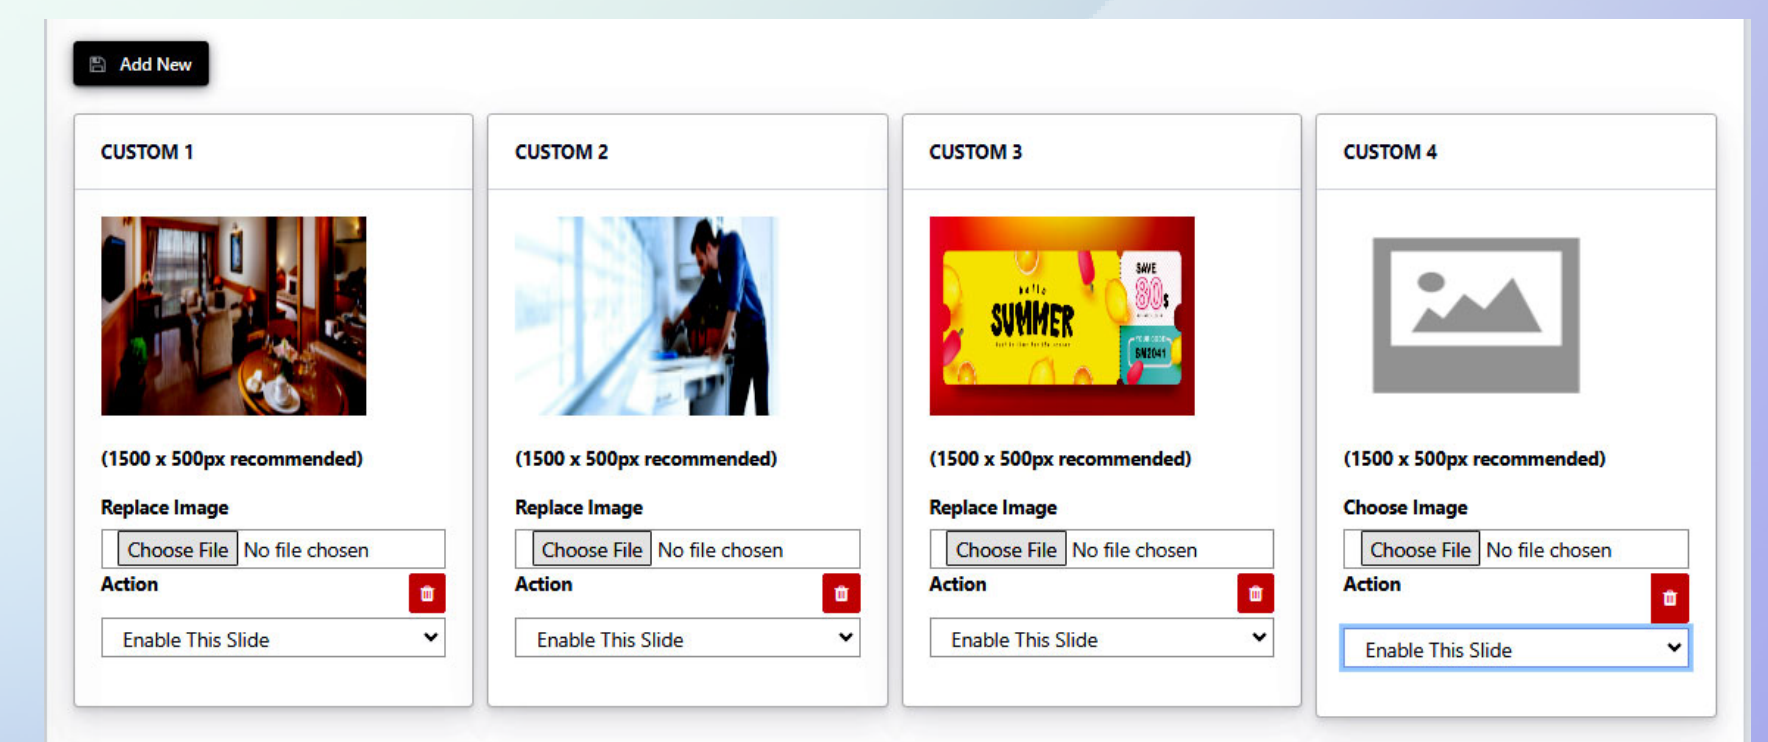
Add New

CUSTOM 1

(1500 x 500px recommended)

Replace Image

Choose File No file chosen

Action

Enable This Slide

CUSTOM 2

(1500 x 500px recommended)

Replace Image

Choose File No file chosen

Action

Enable This Slide

CUSTOM 3

hello SUMMER SAVE 80$ BN2041

(1500 x 500px recommended)

Replace Image

Choose File No file chosen

Action

Enable This Slide

CUSTOM 4

(1500 x 500px recommended)

Choose Image

Choose File No file chosen

Action

Enable This Slide